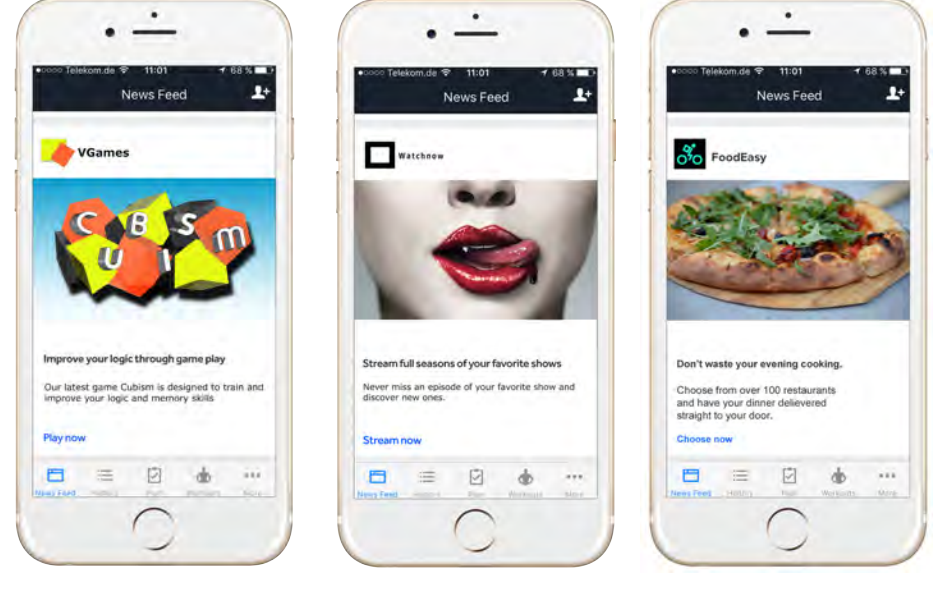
•○○○○ Telekom.de 11:01 68 %

News Feed

VGames

C U B I S M

Improve your logic through game play

Our latest game Cubism is designed to train and improve your logic and memory skills

Play now

News Feed History Plan Workouts More

•○○○○ Telekom.de 11:01 68 %

News Feed

Watchnow

Stream full seasons of your favorite shows

Never miss an episode of your favorite show and discover new ones.

Stream now

News Feed History Plan Workouts More

•○○○○ Telekom.de 11:01 68 %

News Feed

FoodEasy

Don't waste your evening cooking.

Choose from over 100 restaurants and have your dinner delievered straight to your door.

Choose now

News Feed History Plan Workouts More